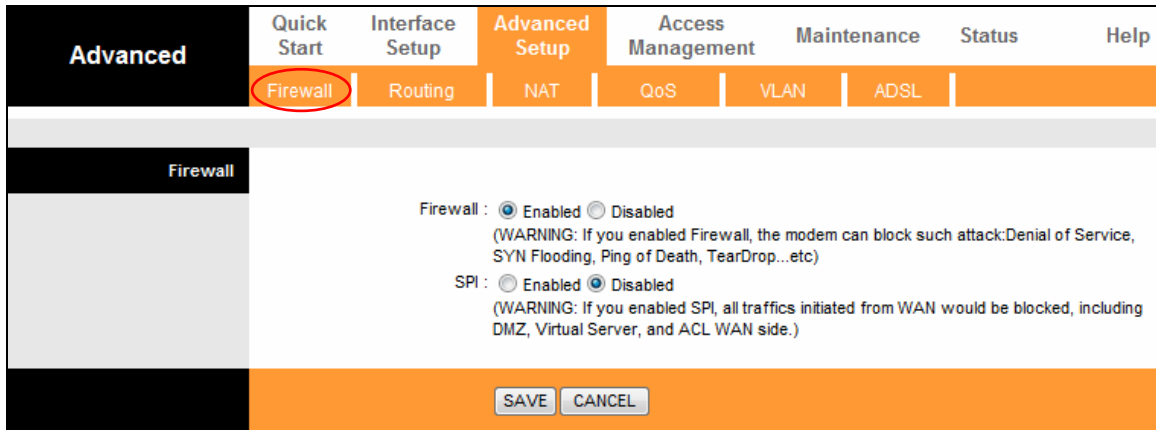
Advanced

Quick Start

Interface Setup

Advanced Setup

Access Management

Maintenance

Status

Help

Firewall

Routing

NAT

QoS

VLAN

ADSL

Firewall

Firewall : Enabled Disabled
(WARNING: If you enabled Firewall, the modem can block such attack:Denial of Service, SYN Flooding, Ping of Death, TearDrop...etc)

SPI : Enabled Disabled
(WARNING: If you enabled SPI, all traffics initiated from WAN would be blocked, including DMZ, Virtual Server, and ACL WAN side.)

SAVE

CANCEL